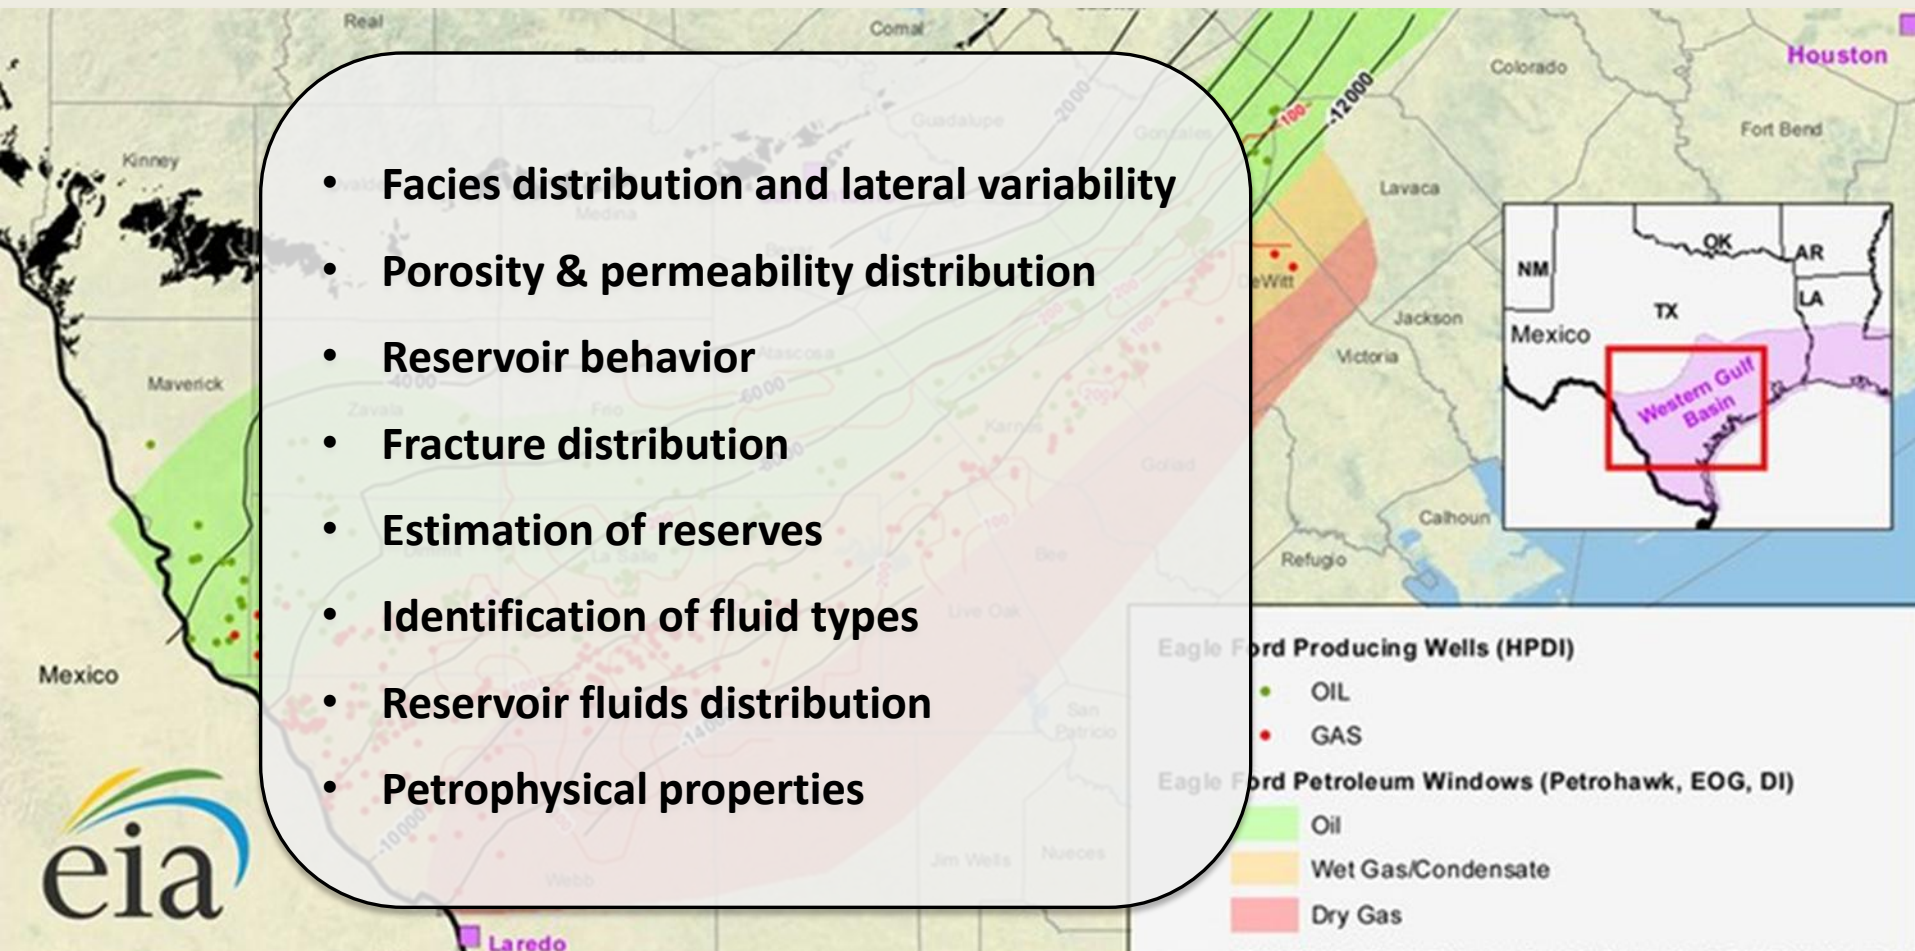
Real
Comal
Kinney
Maverick
Mexico
Colorado
Houston
Fort Bend
Lavaca
Jackson
Victoria
Calhoun
Refugio
DeWitt
12000
100
Laredo

NM
OK
AR
LA
TX
Mexico
Western Gulf Basin

• Facies distribution and lateral variability
• Porosity & permeability distribution
• Reservoir behavior
• Fracture distribution
• Estimation of reserves
• Identification of fluid types
• Reservoir fluids distribution
• Petrophysical properties

Eagle Ford Producing Wells (HPDI)
OIL
GAS
Eagle Ford Petroleum Windows (Petrohawk, EOG, DI)
Oil
Wet Gas/Condensate
Dry Gas

eia